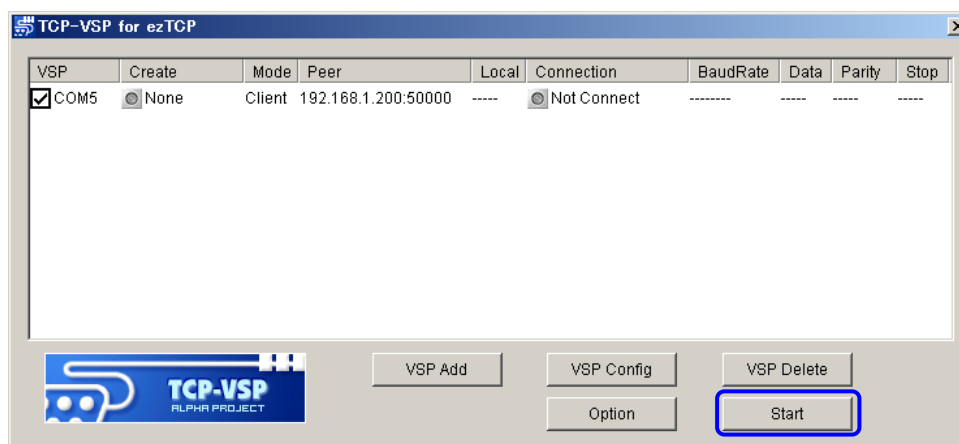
TCP-VSP for ezTCP

| VSP | Create | Mode | Peer | Local | Connection | BaudRate | Data | Parity | Stop |
|---|---|---|---|---|---|---|---|---|---|
| COM5 | None | Client | 192.168.1.200:50000 | ----- | Not Connect | -------- | ----- | ----- | ----- |

TCP-VSP
ALPHA PROJECT

VSP Add
VSP Config
VSP Delete
Option
Start